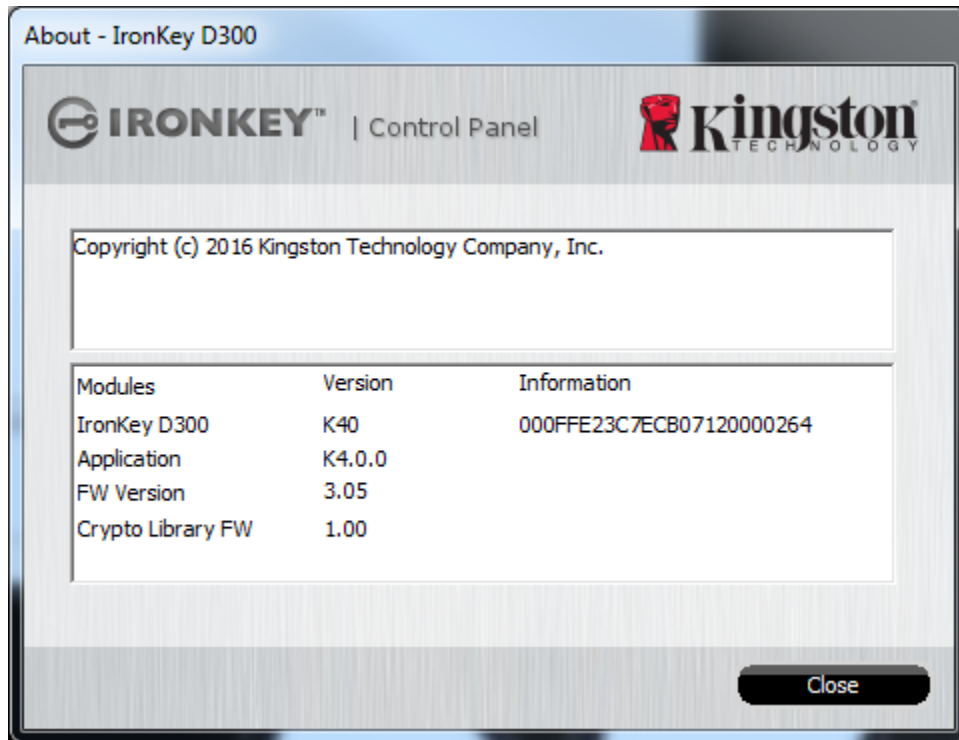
About - IronKey D300

IRONKEY™ | Control Panel

Kingston TECHNOLOGY

Copyright (c) 2016 Kingston Technology Company, Inc.

| Modules | Version | Information |
|---|---|---|
| IronKey D300 | K40 | 000FFE23C7ECB07120000264 |
| Application | K4.0.0 | |
| FW Version | 3.05 | |
| Crypto Library FW | 1.00 | |

Close